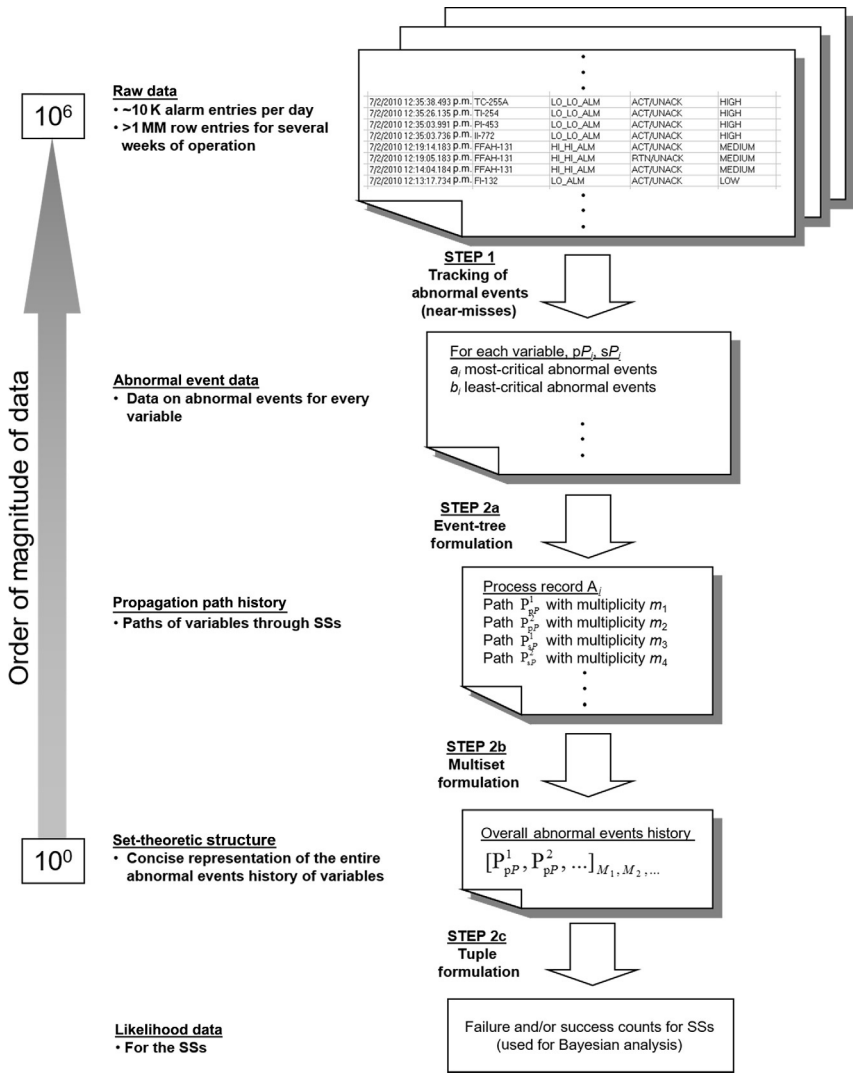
$10^6$

Order of magnitude of data

$10^0$

Raw data
• ~10 K alarm entries per day
• >1 MM row entries for several weeks of operation

| 7/2/2010 12:35:38.493 p.m. | TC-255A | LO_LO_ALM | ACT/UNACK | HIGH |
|---|---|---|---|---|
| 7/2/2010 12:35:26.135 p.m. | TI-254 | LO_LO_ALM | ACT/UNACK | HIGH |
| 7/2/2010 12:35:03.991 p.m. | PI-453 | LO_LO_ALM | ACT/UNACK | HIGH |
| 7/2/2010 12:35:03.736 p.m. | II-772 | LO_LO_ALM | ACT/UNACK | HIGH |
| 7/2/2010 12:19:14.183 p.m. | FFAH-131 | HI_HI_ALM | ACT/UNACK | MEDIUM |
| 7/2/2010 12:19:05.183 p.m. | FFAH-131 | HI_HI_ALM | RTN/UNACK | MEDIUM |
| 7/2/2010 12:14:04.184 p.m. | FFAH-131 | HI_HI_ALM | ACT/UNACK | MEDIUM |
| 7/2/2010 12:13:17.734 p.m. | FI-132 | LO_ALM | ACT/UNACK | LOW |

STEP 1
Tracking of abnormal events (near-misses)

Abnormal event data
• Data on abnormal events for every variable

For each variable, $pP_i$, $sP_i$
$a_i$ most-critical abnormal events
$b_i$ least-critical abnormal events

STEP 2a
Event-tree formulation

Propagation path history
• Paths of variables through SSs

Process record $A_i$
Path $P^1_{p_iP}$ with multiplicity $m_1$
Path $P^2_{p_iP}$ with multiplicity $m_2$
Path $P^1_{s_iP}$ with multiplicity $m_3$
Path $P^2_{s_iP}$ with multiplicity $m_4$

STEP 2b
Multiset formulation

Set-theoretic structure
• Concise representation of the entire abnormal events history of variables

Overall abnormal events history
$[P^1_{pP}, P^2_{pP}, ...]_{M_1, M_2, ...}$

STEP 2c
Tuple formulation

Likelihood data
• For the SSs

Failure and/or success counts for SSs (used for Bayesian analysis)